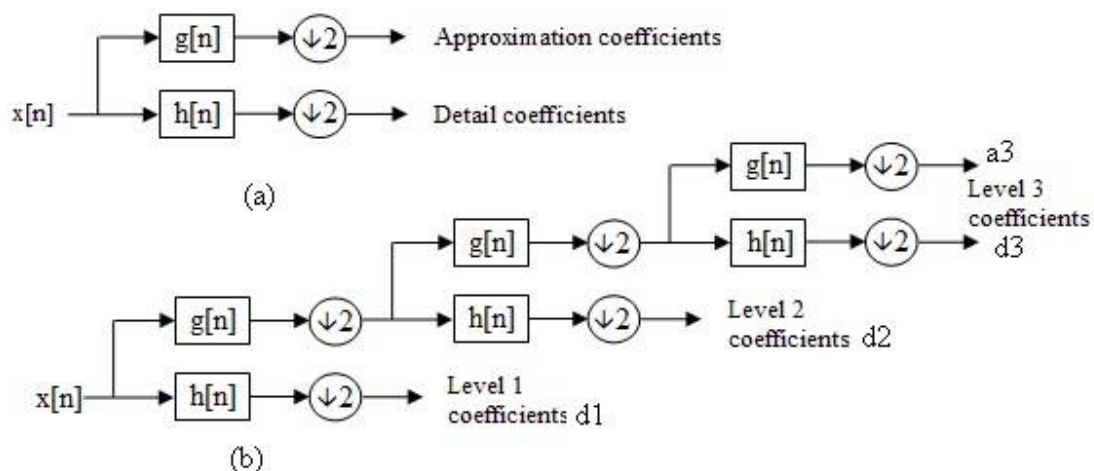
x[n]

g[n]

$\downarrow 2$

Approximation coefficients

h[n]

$\downarrow 2$

Detail coefficients

(a)

x[n]

g[n]

$\downarrow 2$

g[n]

$\downarrow 2$

g[n]

$\downarrow 2$

a3

Level 3 coefficients

h[n]

$\downarrow 2$

d3

h[n]

$\downarrow 2$

Level 2 coefficients d2

h[n]

$\downarrow 2$

Level 1 coefficients d1

(b)